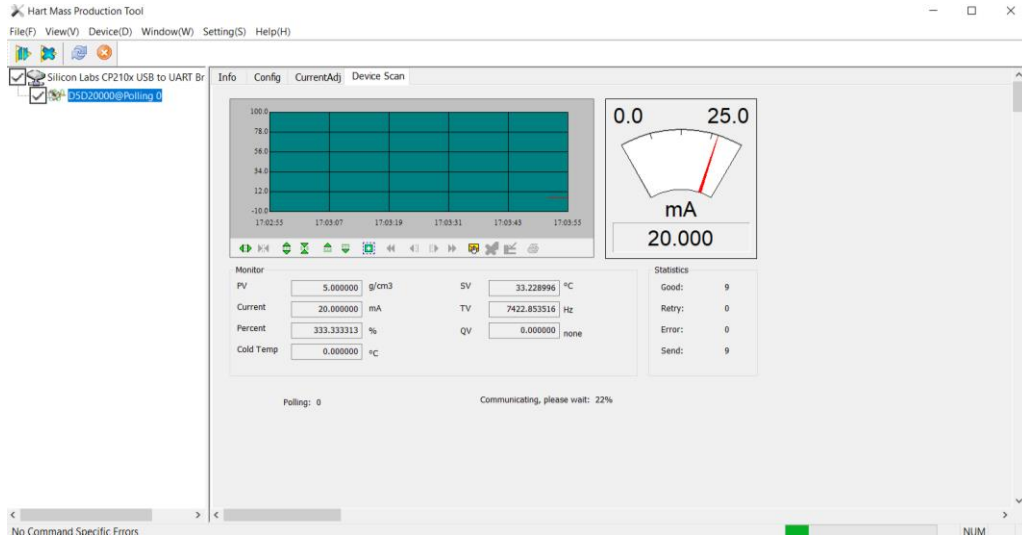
Hart Mass Production Tool

File(F) View(V) Device(D) Window(W) Setting(S) Help(H)

Silicon Labs CP210x USB to UART Br
DSD20000@Polling 0

Info Config CurrentAdj Device Scan

100.0
78.0
56.0
34.0
12.0
-10.0
17:02:55 17:03:07 17:03:19 17:03:31 17:03:43 17:03:55

0.0 25.0
mA
20.000

Monitor

| | | | | | |
|---|---|---|---|---|---|
| PV | 5.000000 | g/cm3 | SV | 33.228996 | °C |
| Current | 20.000000 | mA | TV | 7422.853516 | Hz |
| Percent | 333.333313 | % | QV | 0.000000 | none |
| Cold Temp | 0.000000 | °C | | | |

Statistics

| | |
|---|---|
| Good: | 9 |
| Retry: | 0 |
| Error: | 0 |
| Send: | 9 |

Polling: 0

Communicating, please wait: 22%

No Command Specific Errors

NUM